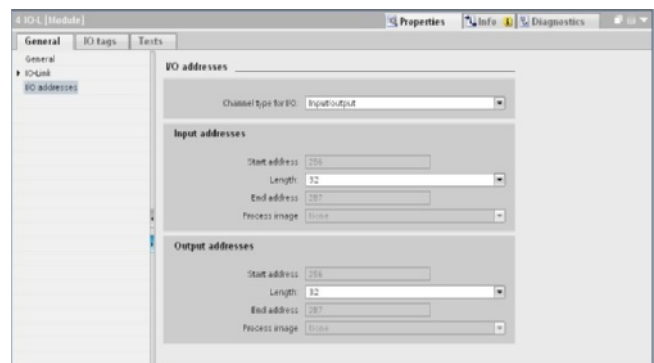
4 IO-L [Module]

Properties | Info | Diagnostics

General | IO tags | Texts

General
IO-Link
I/O addresses

I/O addresses

Channel type for I/O: Input/output

Input addresses

Start address: 256
Length: 32
End address: 287
Process image: None

Output addresses

Start address: 256
Length: 32
End address: 287
Process image: None